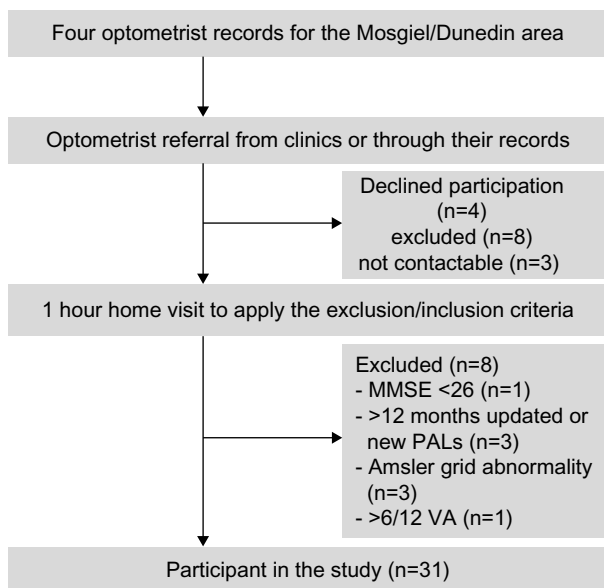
Four optometrist records for the Mosgiel/Dunedin area

Optometrist referral from clinics or through their records

Declined participation (n=4)
excluded (n=8)
not contactable (n=3)

1 hour home visit to apply the exclusion/inclusion criteria

Excluded (n=8)
- MMSE <26 (n=1)
- >12 months updated or new PALs (n=3)
- Amsler grid abnormality (n=3)
- >6/12 VA (n=1)

Participant in the study (n=31)